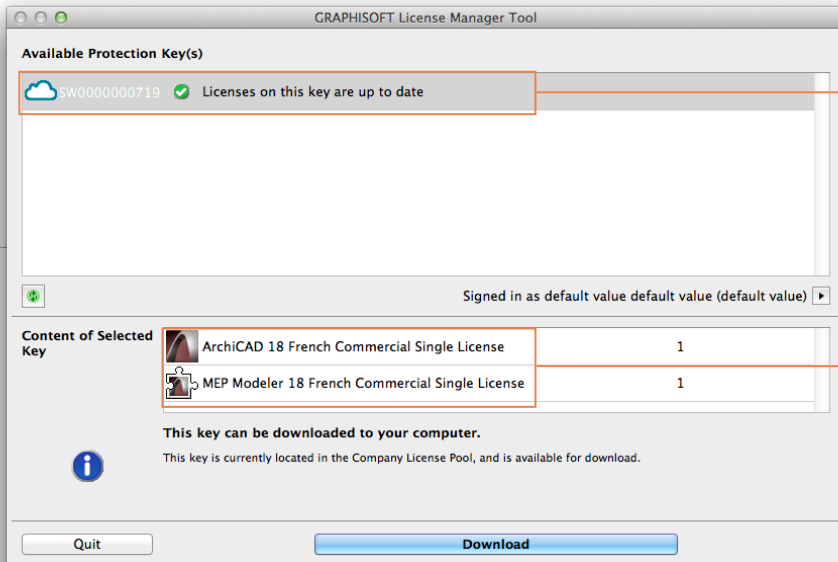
GRAPHISOFT License Manager Tool

Available Protection Key(s)

SW0000000719 Licenses on this key are up to date

Signed in as default value default value (default value)

Content of Selected Key

| ArchiCAD 18 French Commercial Single License | 1 |
|---|---|
| MEP Modeler 18 French Commercial Single License | 1 |

This key can be downloaded to your computer.

This key is currently located in the Company License Pool, and is available for download.

Quit

Download